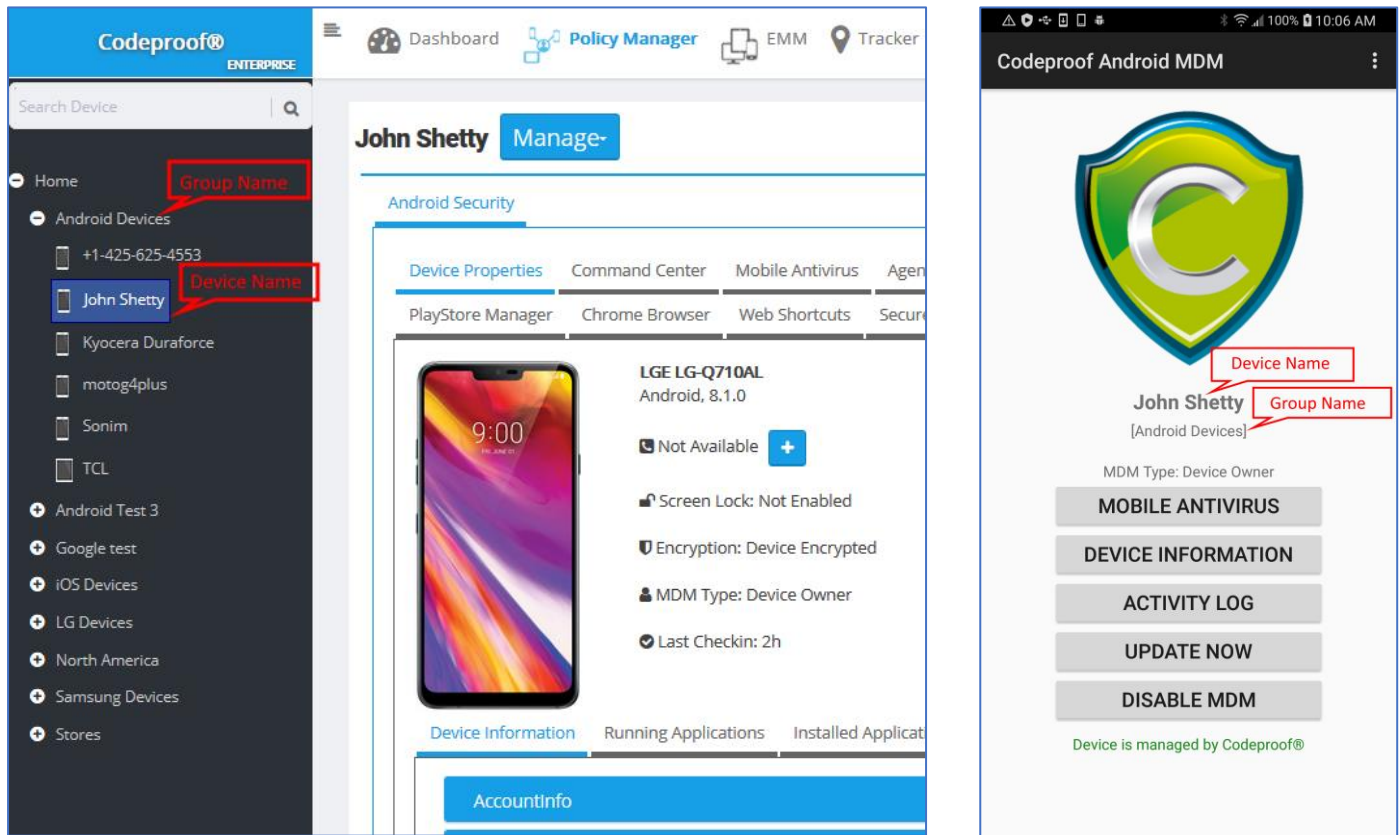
Codeproof®
ENTERPRISE

Dashboard Policy Manager EMM Tracker

Search Device

Home
Group Name
Android Devices
+1-425-625-4553
Device Name
John Shetty
Kyocera Duraforce
motog4plus
Sonim
TCL
Android Test 3
Google test
iOS Devices
LG Devices
North America
Samsung Devices
Stores

John Shetty Manage

Android Security

Device Properties Command Center Mobile Antivirus Agen
PlayStore Manager Chrome Browser Web Shortcuts Secur

9:00

LGE LG-Q710AL
Android, 8.1.0

Not Available +

Screen Lock: Not Enabled

Encryption: Device Encrypted

MDM Type: Device Owner

Last Checkin: 2h

Device Information Running Applications Installed Applicati

AccountInfo

100% 10:06 AM
Codeproof Android MDM

Device Name
John Shetty
Group Name
[Android Devices]

MDM Type: Device Owner

MOBILE ANTIVIRUS
DEVICE INFORMATION
ACTIVITY LOG
UPDATE NOW
DISABLE MDM

Device is managed by Codeproof®